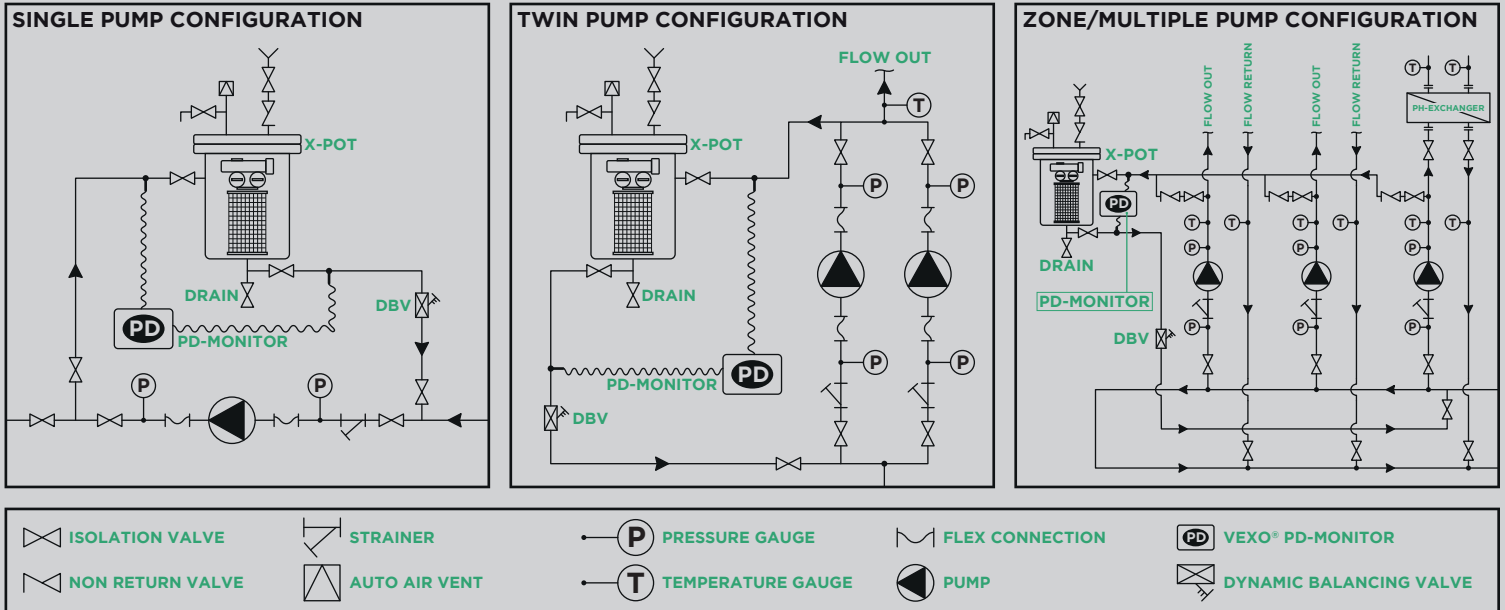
SINGLE PUMP CONFIGURATION

X-POT

DRAIN

DBV

PD

PD-MONITOR

P

P

TWIN PUMP CONFIGURATION

FLOW OUT

T

X-POT

P

P

DRAIN

P

P

PD-MONITOR

PD

DBV

ZONE/MULTIPLE PUMP CONFIGURATION

FLOW OUT

FLOW RETURN

FLOW OUT

FLOW RETURN

T

T

PH-EXCHANGER

X-POT

PD

T T T T T T

P P P

DRAIN

PD-MONITOR

P P P

DBV

ISOLATION VALVE

NON RETURN VALVE

STRAINER

AUTO AIR VENT

P PRESSURE GAUGE

T TEMPERATURE GAUGE

FLEX CONNECTION

PUMP

PD VEXO® PD-MONITOR

DYNAMIC BALANCING VALVE